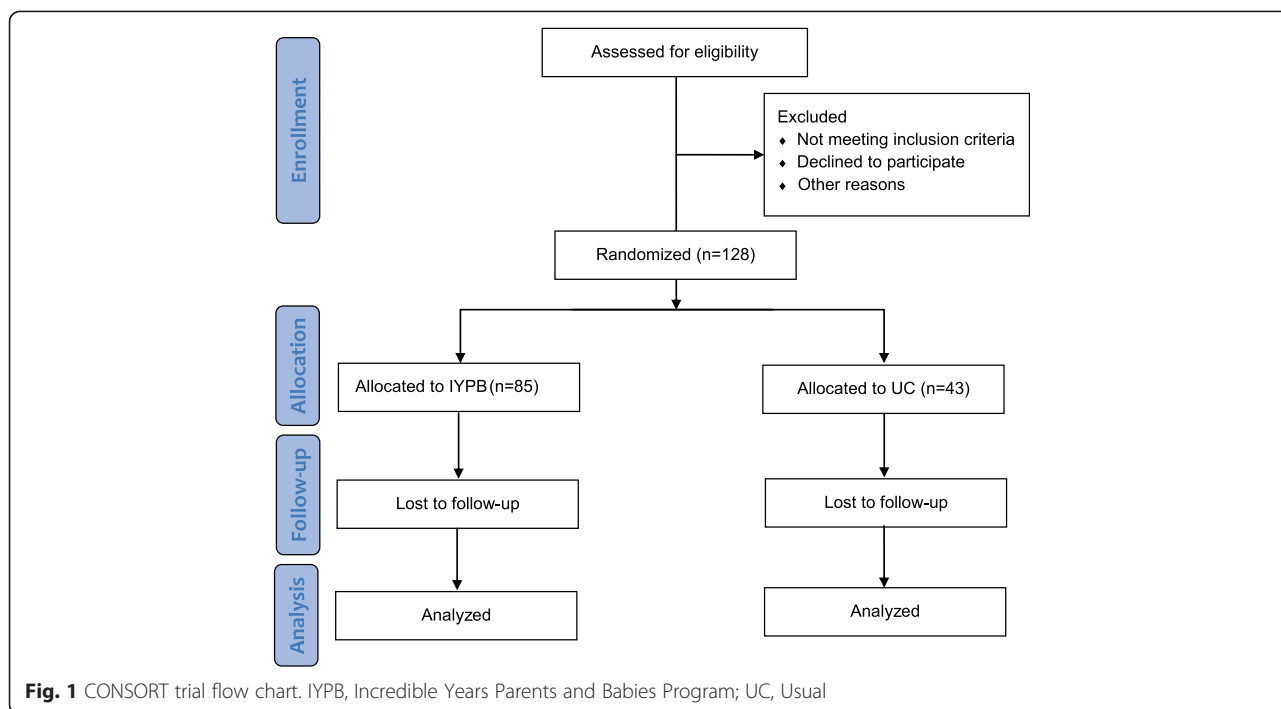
Enrollment

Assessed for eligibility

Excluded
♦ Not meeting inclusion criteria
♦ Declined to participate
♦ Other reasons

Randomized (n=128)

Allocation

Allocated to IYPB (n=85)

Allocated to UC (n=43)

Follow-up

Lost to follow-up

Lost to follow-up

Analysis

Analyzed

Analyzed

**Fig. 1** CONSORT trial flow chart. IYPB, Incredible Years Parents and Babies Program; UC, Usual